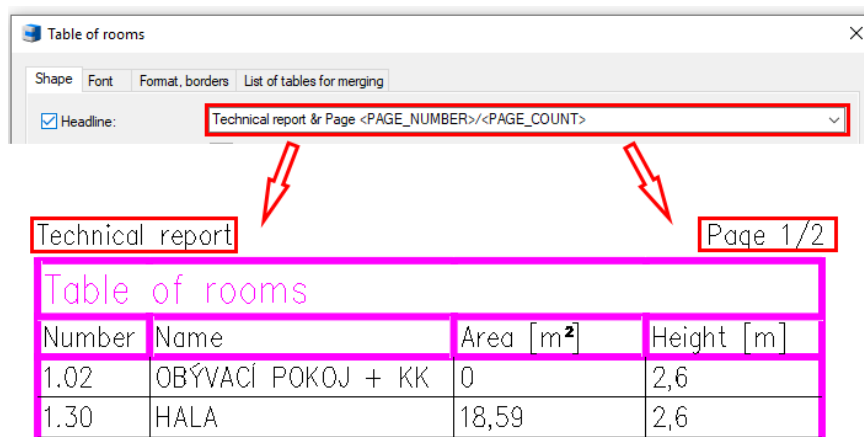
Table of rooms

Shape | Font | Format, borders | List of tables for merging

Headline: Technical report &r Page <PAGE_NUMBER>/<PAGE_COUNT>

Technical report

Page 1/2

Table of rooms

| Number | Name | Area [m²] | Height [m] |
|---|---|---|---|
| 1.02 | OBÝVACÍ POKOJ + KK | 0 | 2,6 |
| 1.30 | HALA | 18,59 | 2,6 |